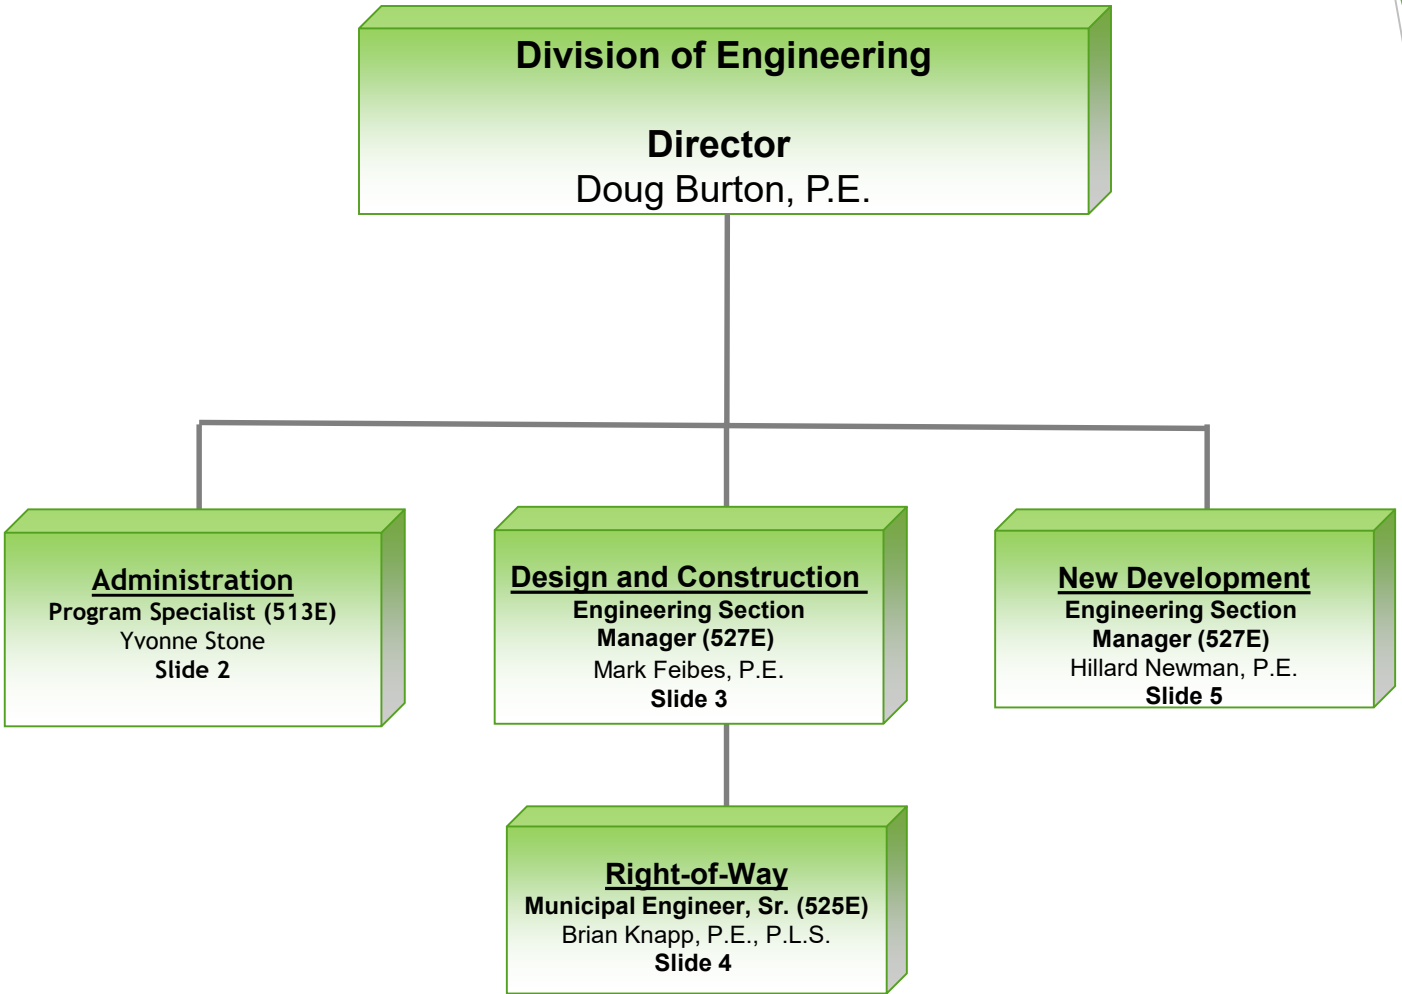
Division of Engineering

Director
Doug Burton, P.E.

Administration
Program Specialist (513E)
Yvonne Stone
Slide 2

Design and Construction
Engineering Section
Manager (527E)
Mark Feibes, P.E.
Slide 3

New Development
Engineering Section
Manager (527E)
Hillard Newman, P.E.
Slide 5

Right-of-Way
Municipal Engineer, Sr. (525E)
Brian Knapp, P.E., P.L.S.
Slide 4